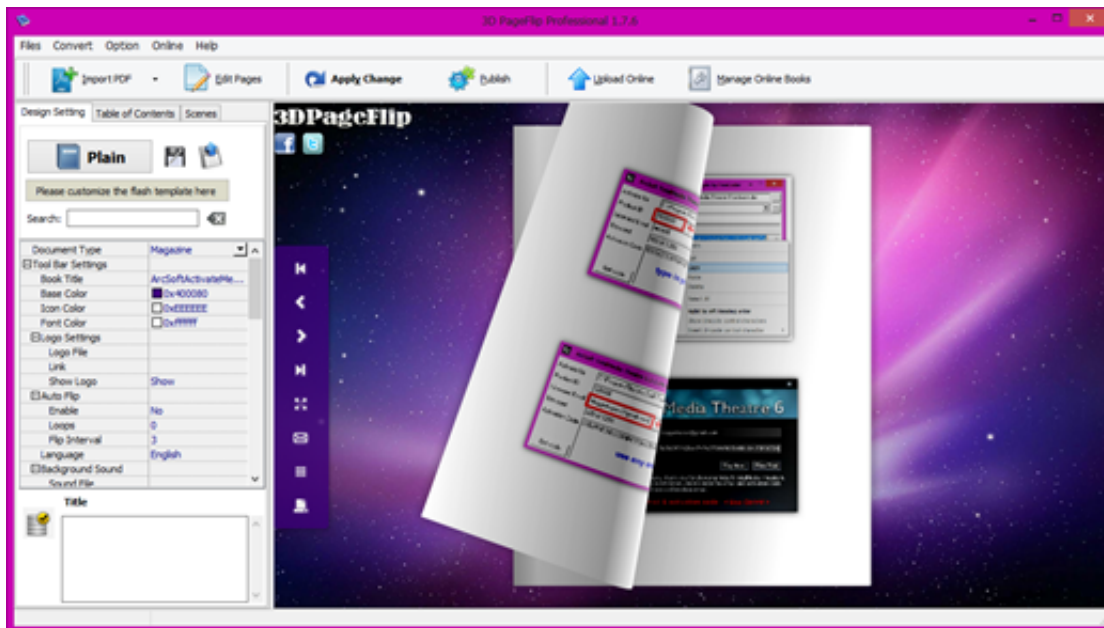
3D PageFlip Professional 1.7.6

Files Convert Option Online Help

Import PDF Edit Pages Apply Change Publish Upload Online Manage Online Books

Design Setting Table of Contents Scenes

Plain

Please customize the flash template here

Search:

| | |
|---|---|
| Document Type | Magazine |
| ⊟Tool Bar Settings | |
| Book Title | ArcSoftActivateMe... |
| Base Color | 0x400080 |
| Icon Color | 0xEEEEEE |
| Font Color | 0xffffff |
| ⊟Logo Settings | |
| Logo File | |
| Link | |
| Show Logo | Show |
| ⊟Auto Flip | |
| Enable | No |
| Loops | 0 |
| Flip Interval | 3 |
| Language | English |
| ⊟Background Sound | |
| Sound File | |

Title

3DPageFlip

Media Theatre 6